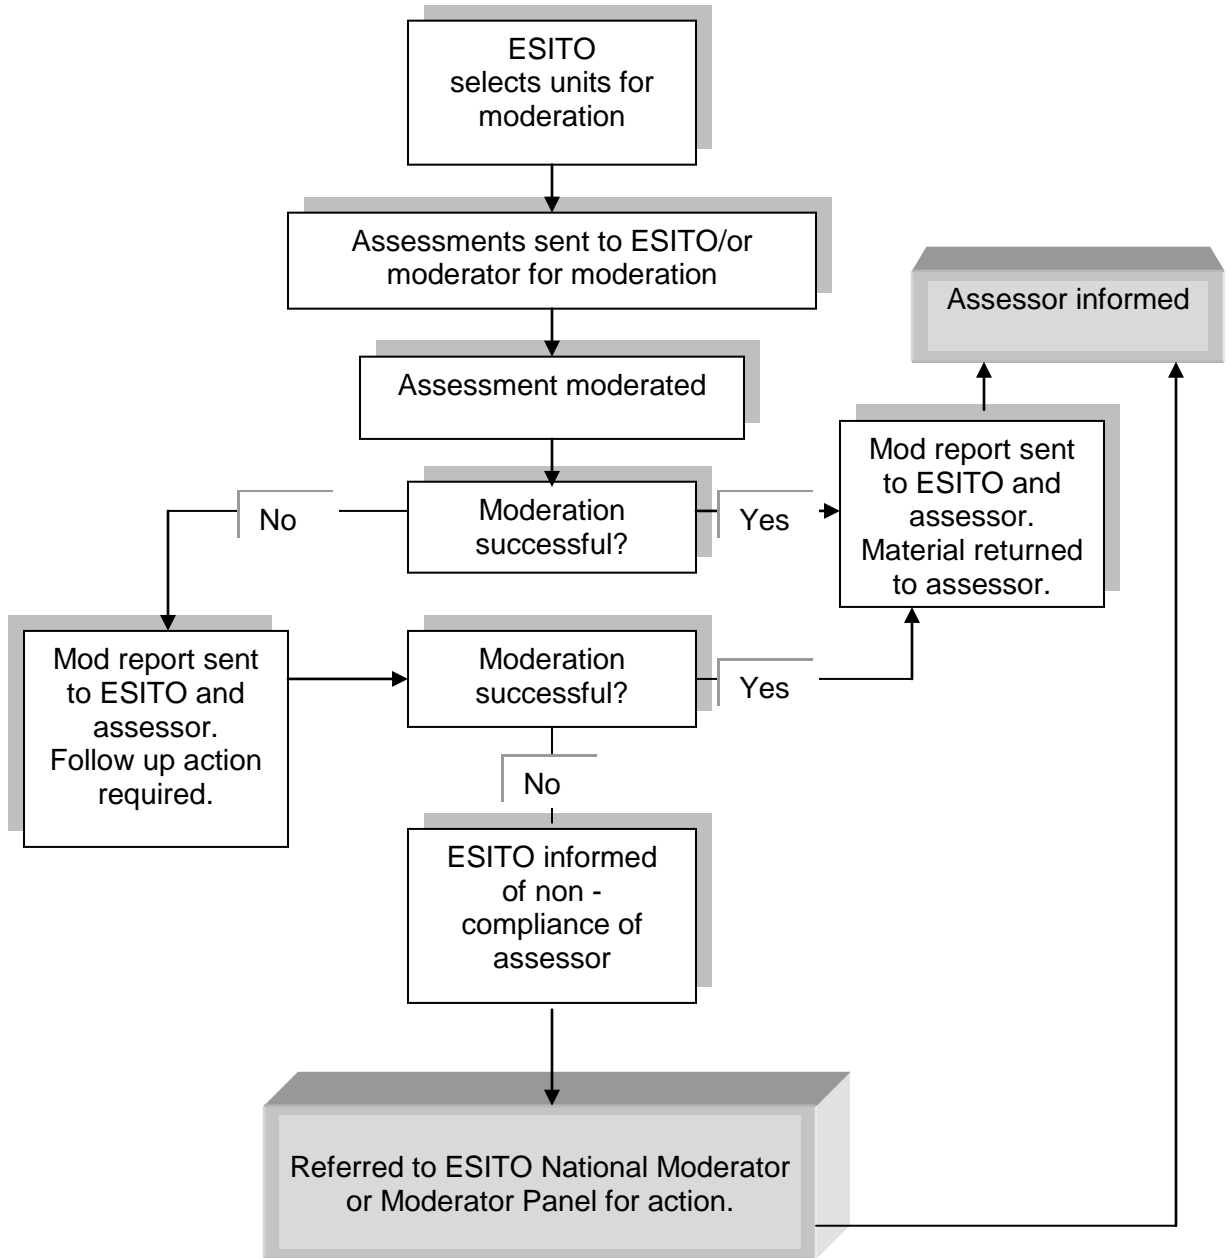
ESITO selects units for moderation

Assessments sent to ESITO/or moderator for moderation

Assessor informed

Assessment moderated

Mod report sent to ESITO and assessor. Material returned to assessor.

No

Moderation successful?

Yes

Mod report sent to ESITO and assessor. Follow up action required.

Moderation successful?

Yes

No

ESITO informed of non - compliance of assessor

Referred to ESITO National Moderator or Moderator Panel for action.